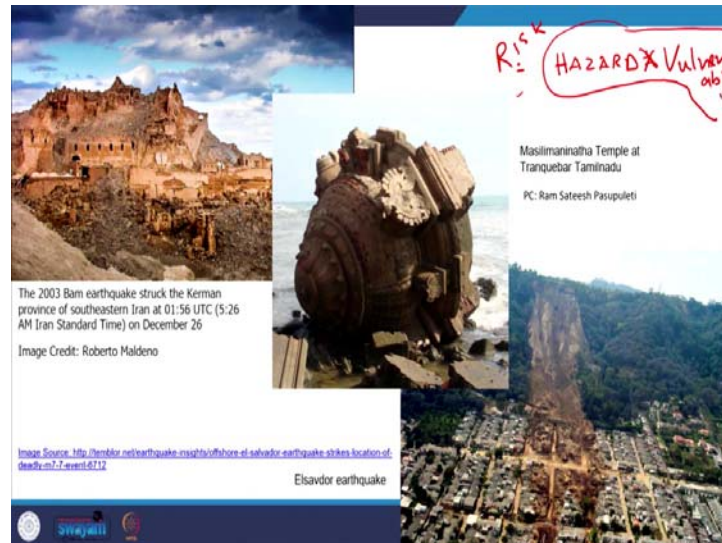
Risk: HAZARD X Vulner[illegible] abi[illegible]

The 2003 Bam earthquake struck the Kerman province of southeastern Iran at 01:56 UTC (5:26 AM Iran Standard Time) on December 26

Image Credit: Roberto Maldeno

Masilimaninatha Temple at Tranquebar Tamilnadu

PC: Ram Sateesh Pasupuleti

Image Source: http://temblor.net/earthquake-insights/offshore-el-salvador-earthquake-strikes-location-of-deadly-m7-7-event-6712

Elsavdor earthquake

Swayam